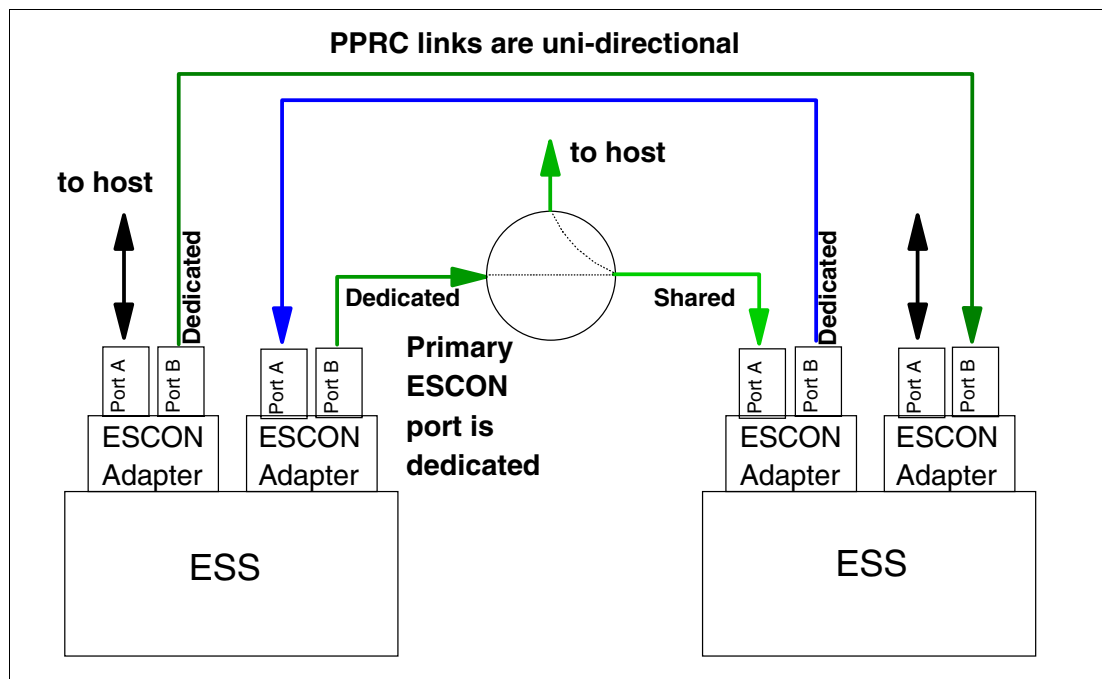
PPRC links are uni-directional

to host

to host

Dedicated

Dedicated

Shared

Dedicated

Primary ESCON port is dedicated

Port A

Port B

Port A

Port B

Port A

Port B

Port A

Port B

ESCON Adapter

ESCON Adapter

ESCON Adapter

ESCON Adapter

ESS

ESS